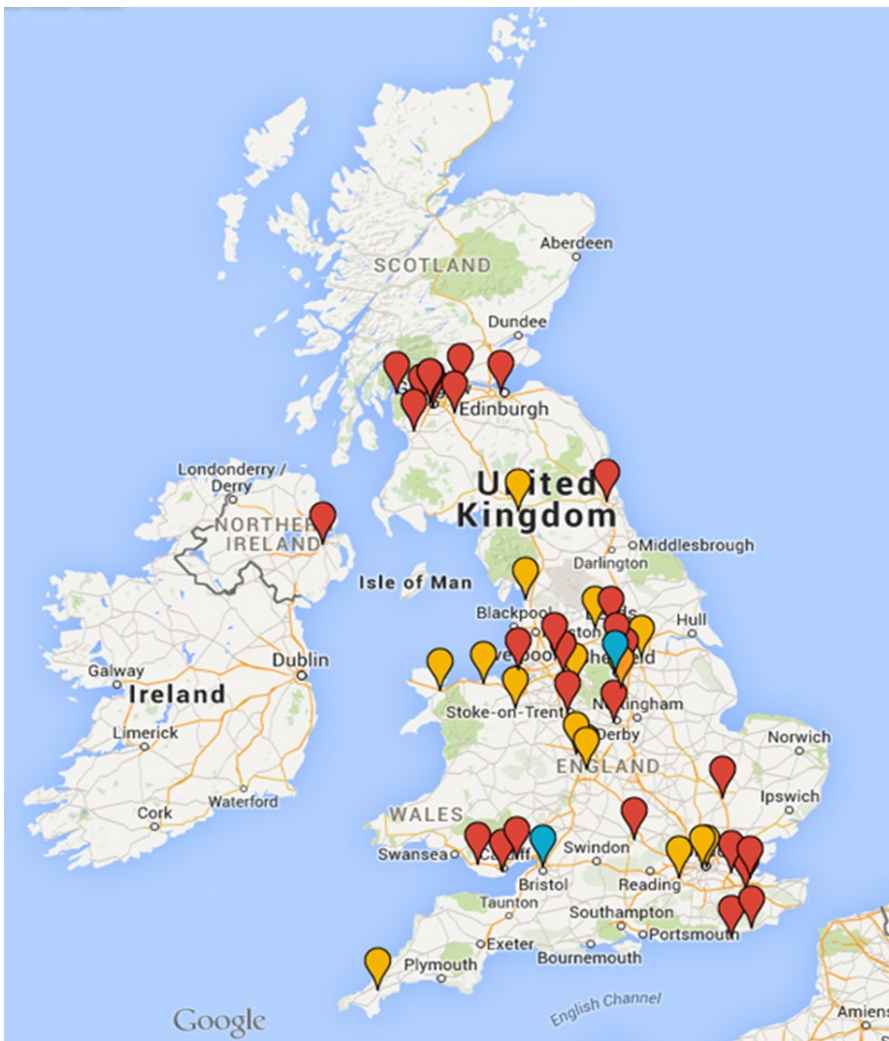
Aberdeen
SCOTLAND
Dundee
Edinburgh
Londonderry / Derry
NORTHERN IRELAND
United Kingdom
Darlington
Middlesbrough
Isle of Man
Blackpool
Hull
Galway
Dublin
Ireland
Liverpool
Sheffield
Stoke-on-Trent
Nottingham
Limerick
Derby
Norwich
ENGLAND
Cork
Waterford
WALES
Ipswich
Swansea
Cardiff
Swindon
Bristol
Reading
Taunton
Southampton
Exeter
Portsmouth
Plymouth
Bournemouth
English Channel
Google
Amiens